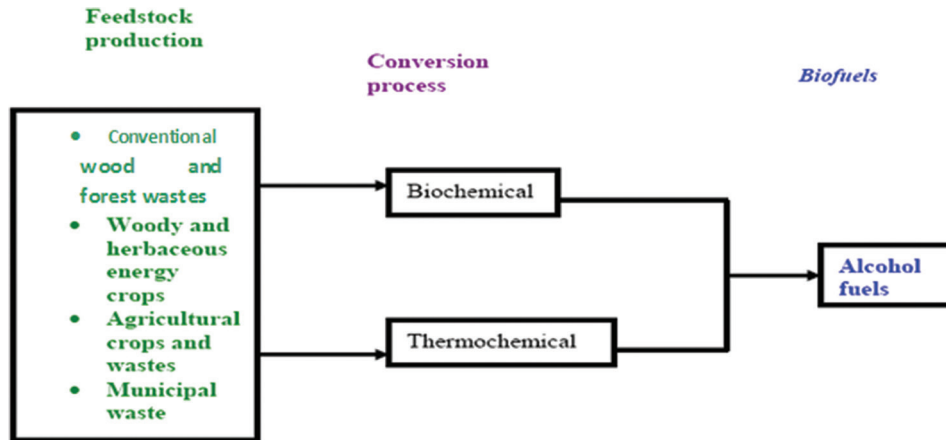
Feedstock production

Conversion process

Biofuels

• Conventional wood and forest wastes
• Woody and herbaceous energy crops
• Agricultural crops and wastes
• Municipal waste

Biochemical

Thermochemical

Alcohol fuels